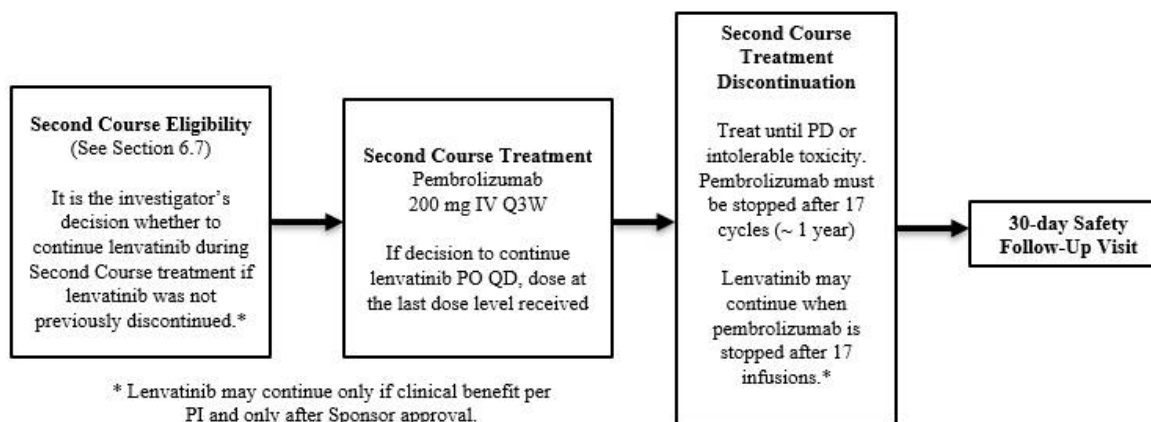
**Second Course Eligibility**
(See Section 6.7)

It is the investigator's decision whether to continue lenvatinib during Second Course treatment if lenvatinib was not previously discontinued.*

**Second Course Treatment**
Pembrolizumab
200 mg IV Q3W

If decision to continue lenvatinib PO QD, dose at the last dose level received

**Second Course Treatment Discontinuation**

Treat until PD or intolerable toxicity. Pembrolizumab must be stopped after 17 cycles (~ 1 year)

Lenvatinib may continue when pembrolizumab is stopped after 17 infusions.*

**30-day Safety Follow-Up Visit**

* Lenvatinib may continue only if clinical benefit per PI and only after Sponsor approval.